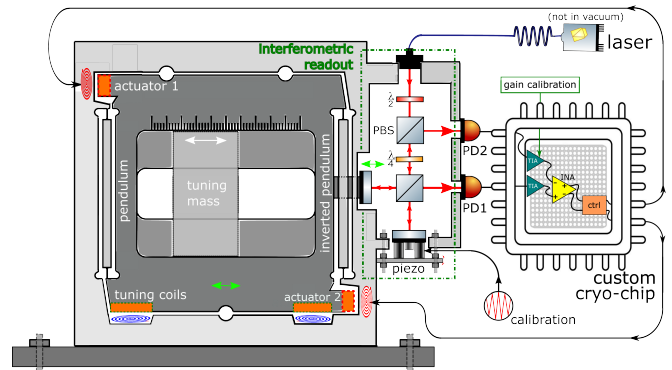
(not in vacuum)
laser
Interferometric readout
actuator 1
$\frac{\lambda}{2}$
PBS
$\frac{\lambda}{4}$
PD2
PD1
gain calibration
TIA
TIA
INA
ctrl
pendulum
tuning mass
inverted pendulum
piezo
custom cryo-chip
tuning coils
actuator 2
calibration